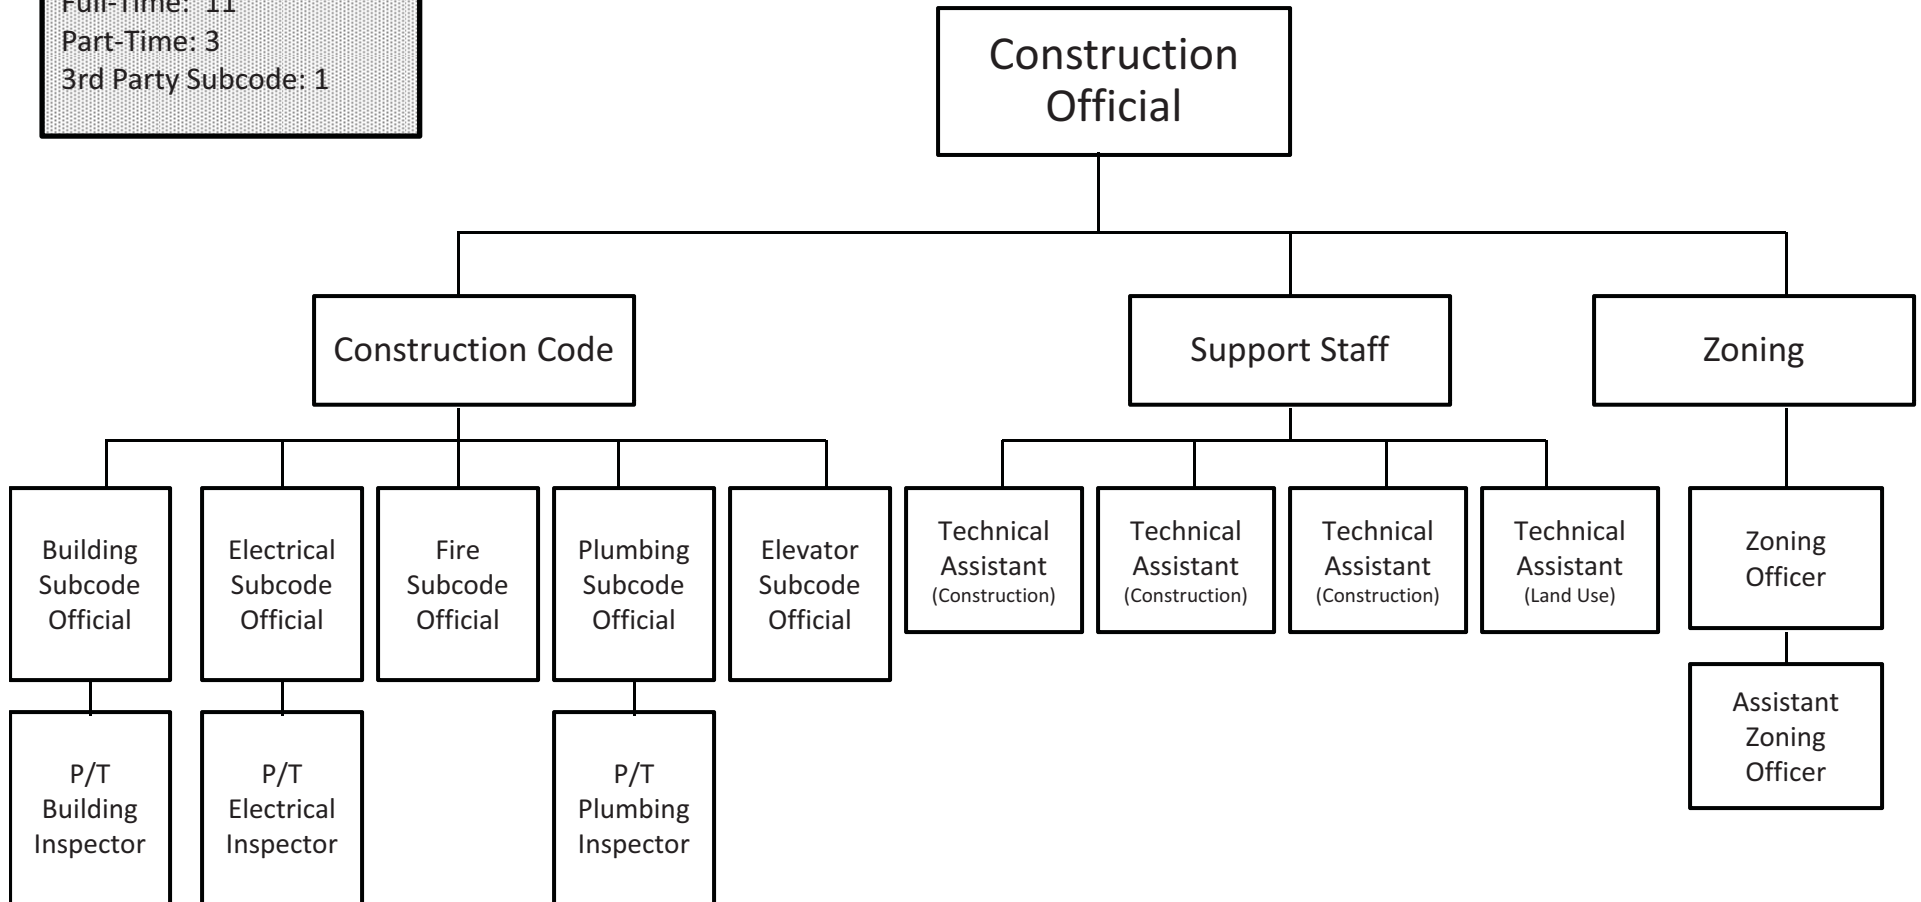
Full-Time: 11
Part-Time: 3
3rd Party Subcode: 1

Construction Official

Construction Code

Support Staff

Zoning

Building Subcode Official

Electrical Subcode Official

Fire Subcode Official

Plumbing Subcode Official

Elevator Subcode Official

Technical Assistant (Construction)

Technical Assistant (Construction)

Technical Assistant (Construction)

Technical Assistant (Land Use)

Zoning Officer

Assistant Zoning Officer

P/T Building Inspector

P/T Electrical Inspector

P/T Plumbing Inspector